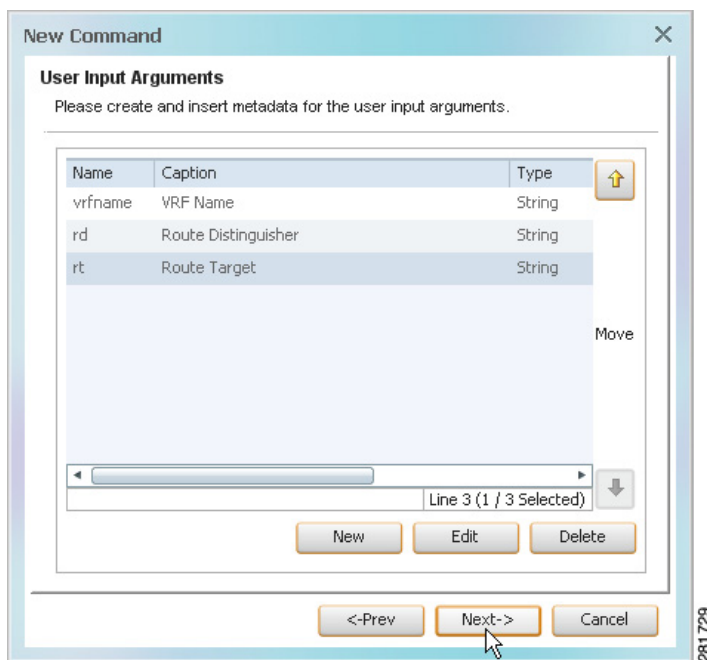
New Command

User Input Arguments

Please create and insert metadata for the user input arguments.

| Name | Caption | Type |
|---|---|---|
| vrfname | VRF Name | String |
| rd | Route Distinguisher | String |
| rt | Route Target | String |

Move

Line 3 (1 / 3 Selected)

New Edit Delete

<-Prev Next-> Cancel

281729